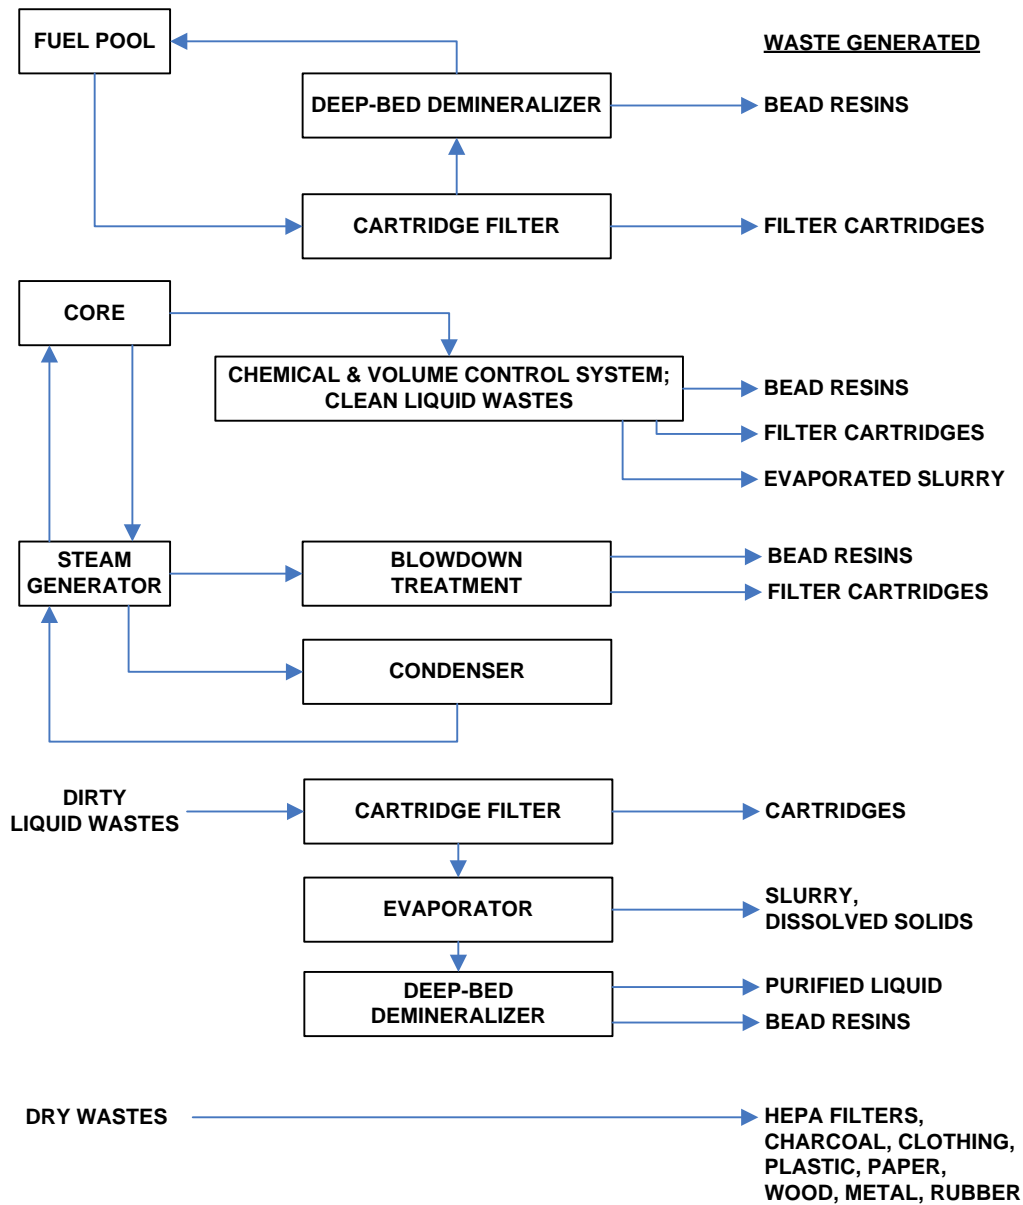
FUEL POOL

WASTE GENERATED

DEEP-BED DEMINERALIZER

BEAD RESINS

CARTRIDGE FILTER

FILTER CARTRIDGES

CORE

CHEMICAL & VOLUME CONTROL SYSTEM; CLEAN LIQUID WASTES

BEAD RESINS

FILTER CARTRIDGES

EVAPORATED SLURRY

STEAM GENERATOR

BLOWDOWN TREATMENT

BEAD RESINS

FILTER CARTRIDGES

CONDENSER

DIRTY LIQUID WASTES

CARTRIDGE FILTER

CARTRIDGES

EVAPORATOR

SLURRY, DISSOLVED SOLIDS

DEEP-BED DEMINERALIZER

PURIFIED LIQUID

BEAD RESINS

DRY WASTES

HEPA FILTERS, CHARCOAL, CLOTHING, PLASTIC, PAPER, WOOD, METAL, RUBBER